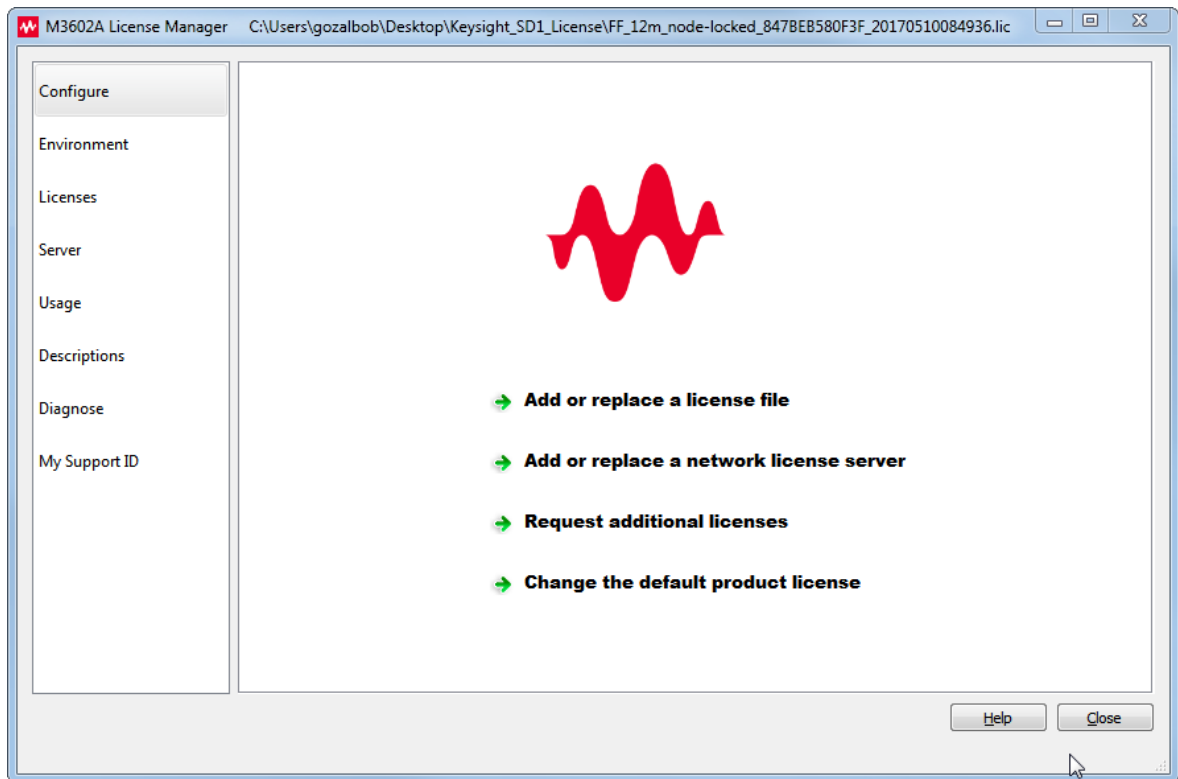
M3602A License Manager C:\Users\gozalbob\Desktop\Keysight_SD1_License\FF_12m_node-locked_847BEB580F3F_20170510084936.lic

Configure

Environment

Licenses

Server

Usage

Descriptions

Diagnose

My Support ID

Add or replace a license file

Add or replace a network license server

Request additional licenses

Change the default product license

Help

Close